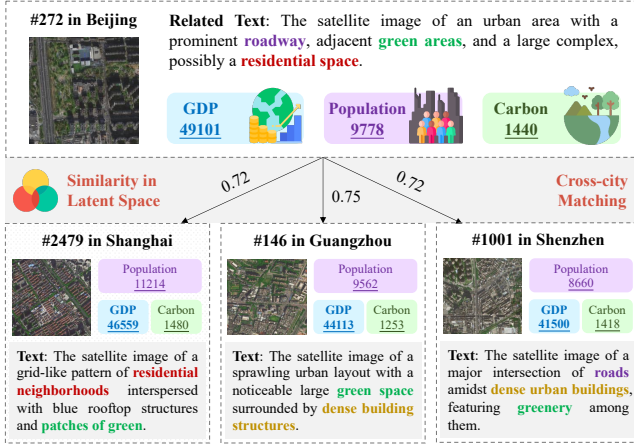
#272 in Beijing

Related Text: The satellite image of an urban area with a prominent roadway, adjacent green areas, and a large complex, possibly a residential space.

GDP
49101

Population
9778

Carbon
1440

Similarity in Latent Space

0.72

0.75

0.72

Cross-city Matching

#2479 in Shanghai

Population
11214

GDP
46559

Carbon
1480

Text: The satellite image of a grid-like pattern of residential neighborhoods interspersed with blue rooftop structures and patches of green.

#146 in Guangzhou

Population
9562

GDP
44113

Carbon
1253

Text: The satellite image of a sprawling urban layout with a noticeable large green space surrounded by dense building structures.

#1001 in Shenzhen

Population
8660

GDP
41500

Carbon
1418

Text: The satellite image of a major intersection of roads amidst dense urban buildings, featuring greenery among them.